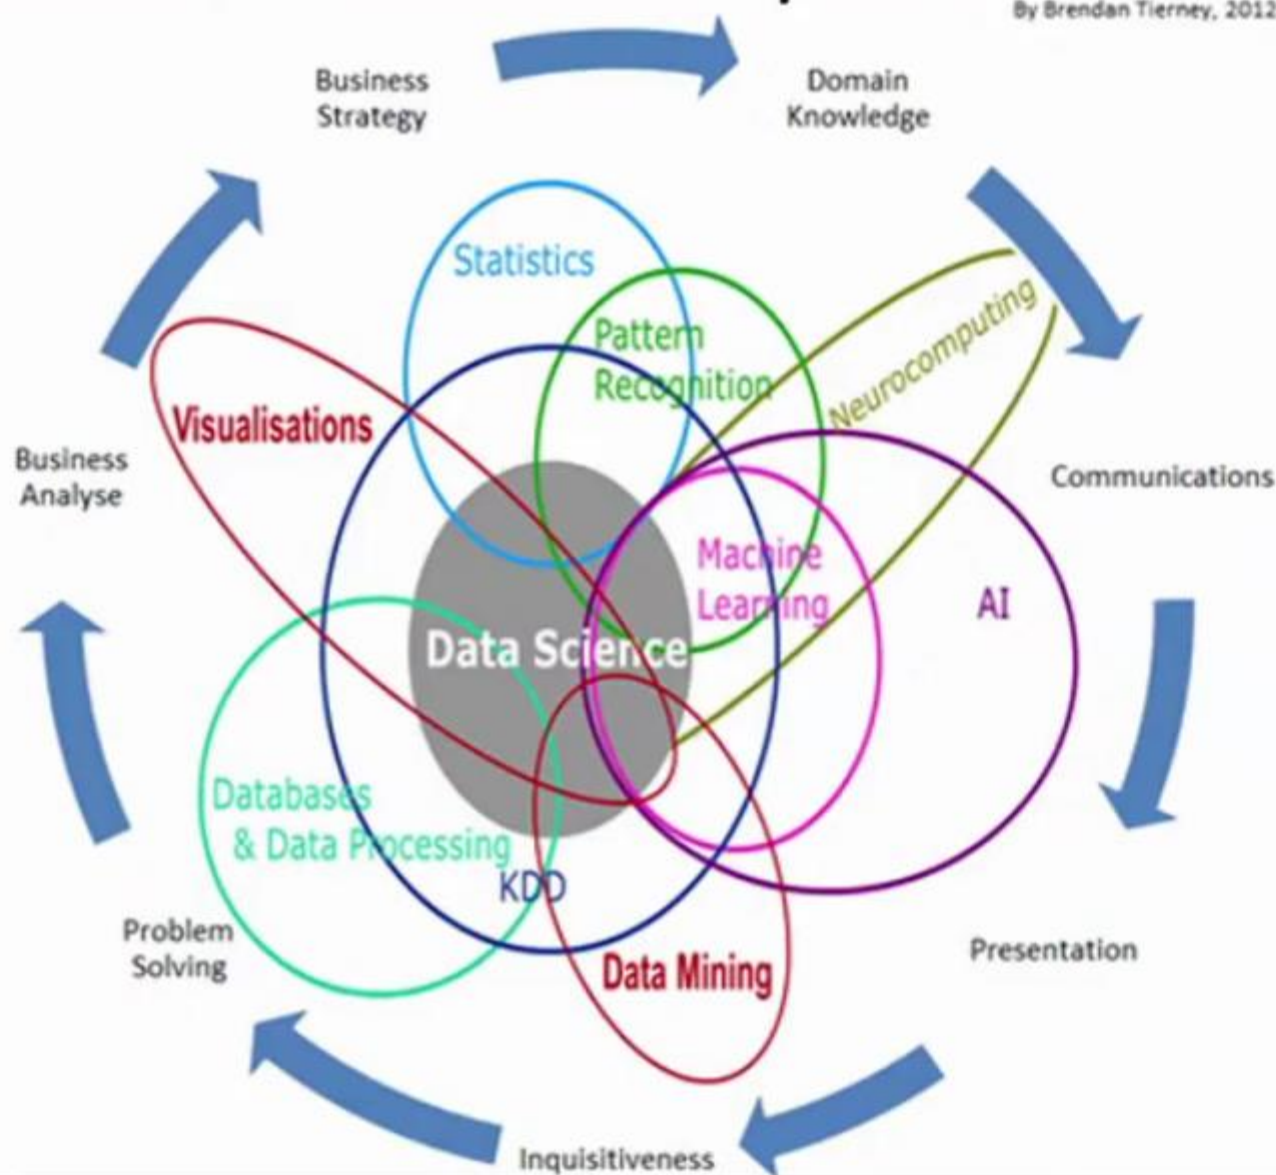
By Brendan Tierney, 2012

Business Strategy

Domain Knowledge

Communications

Presentation

Inquisitiveness

Problem Solving

Business Analyse

Statistics

Pattern Recognition

Neurocomputing

Visualisations

Machine Learning

AI

Data Science

Databases & Data Processing

KDD

Data Mining